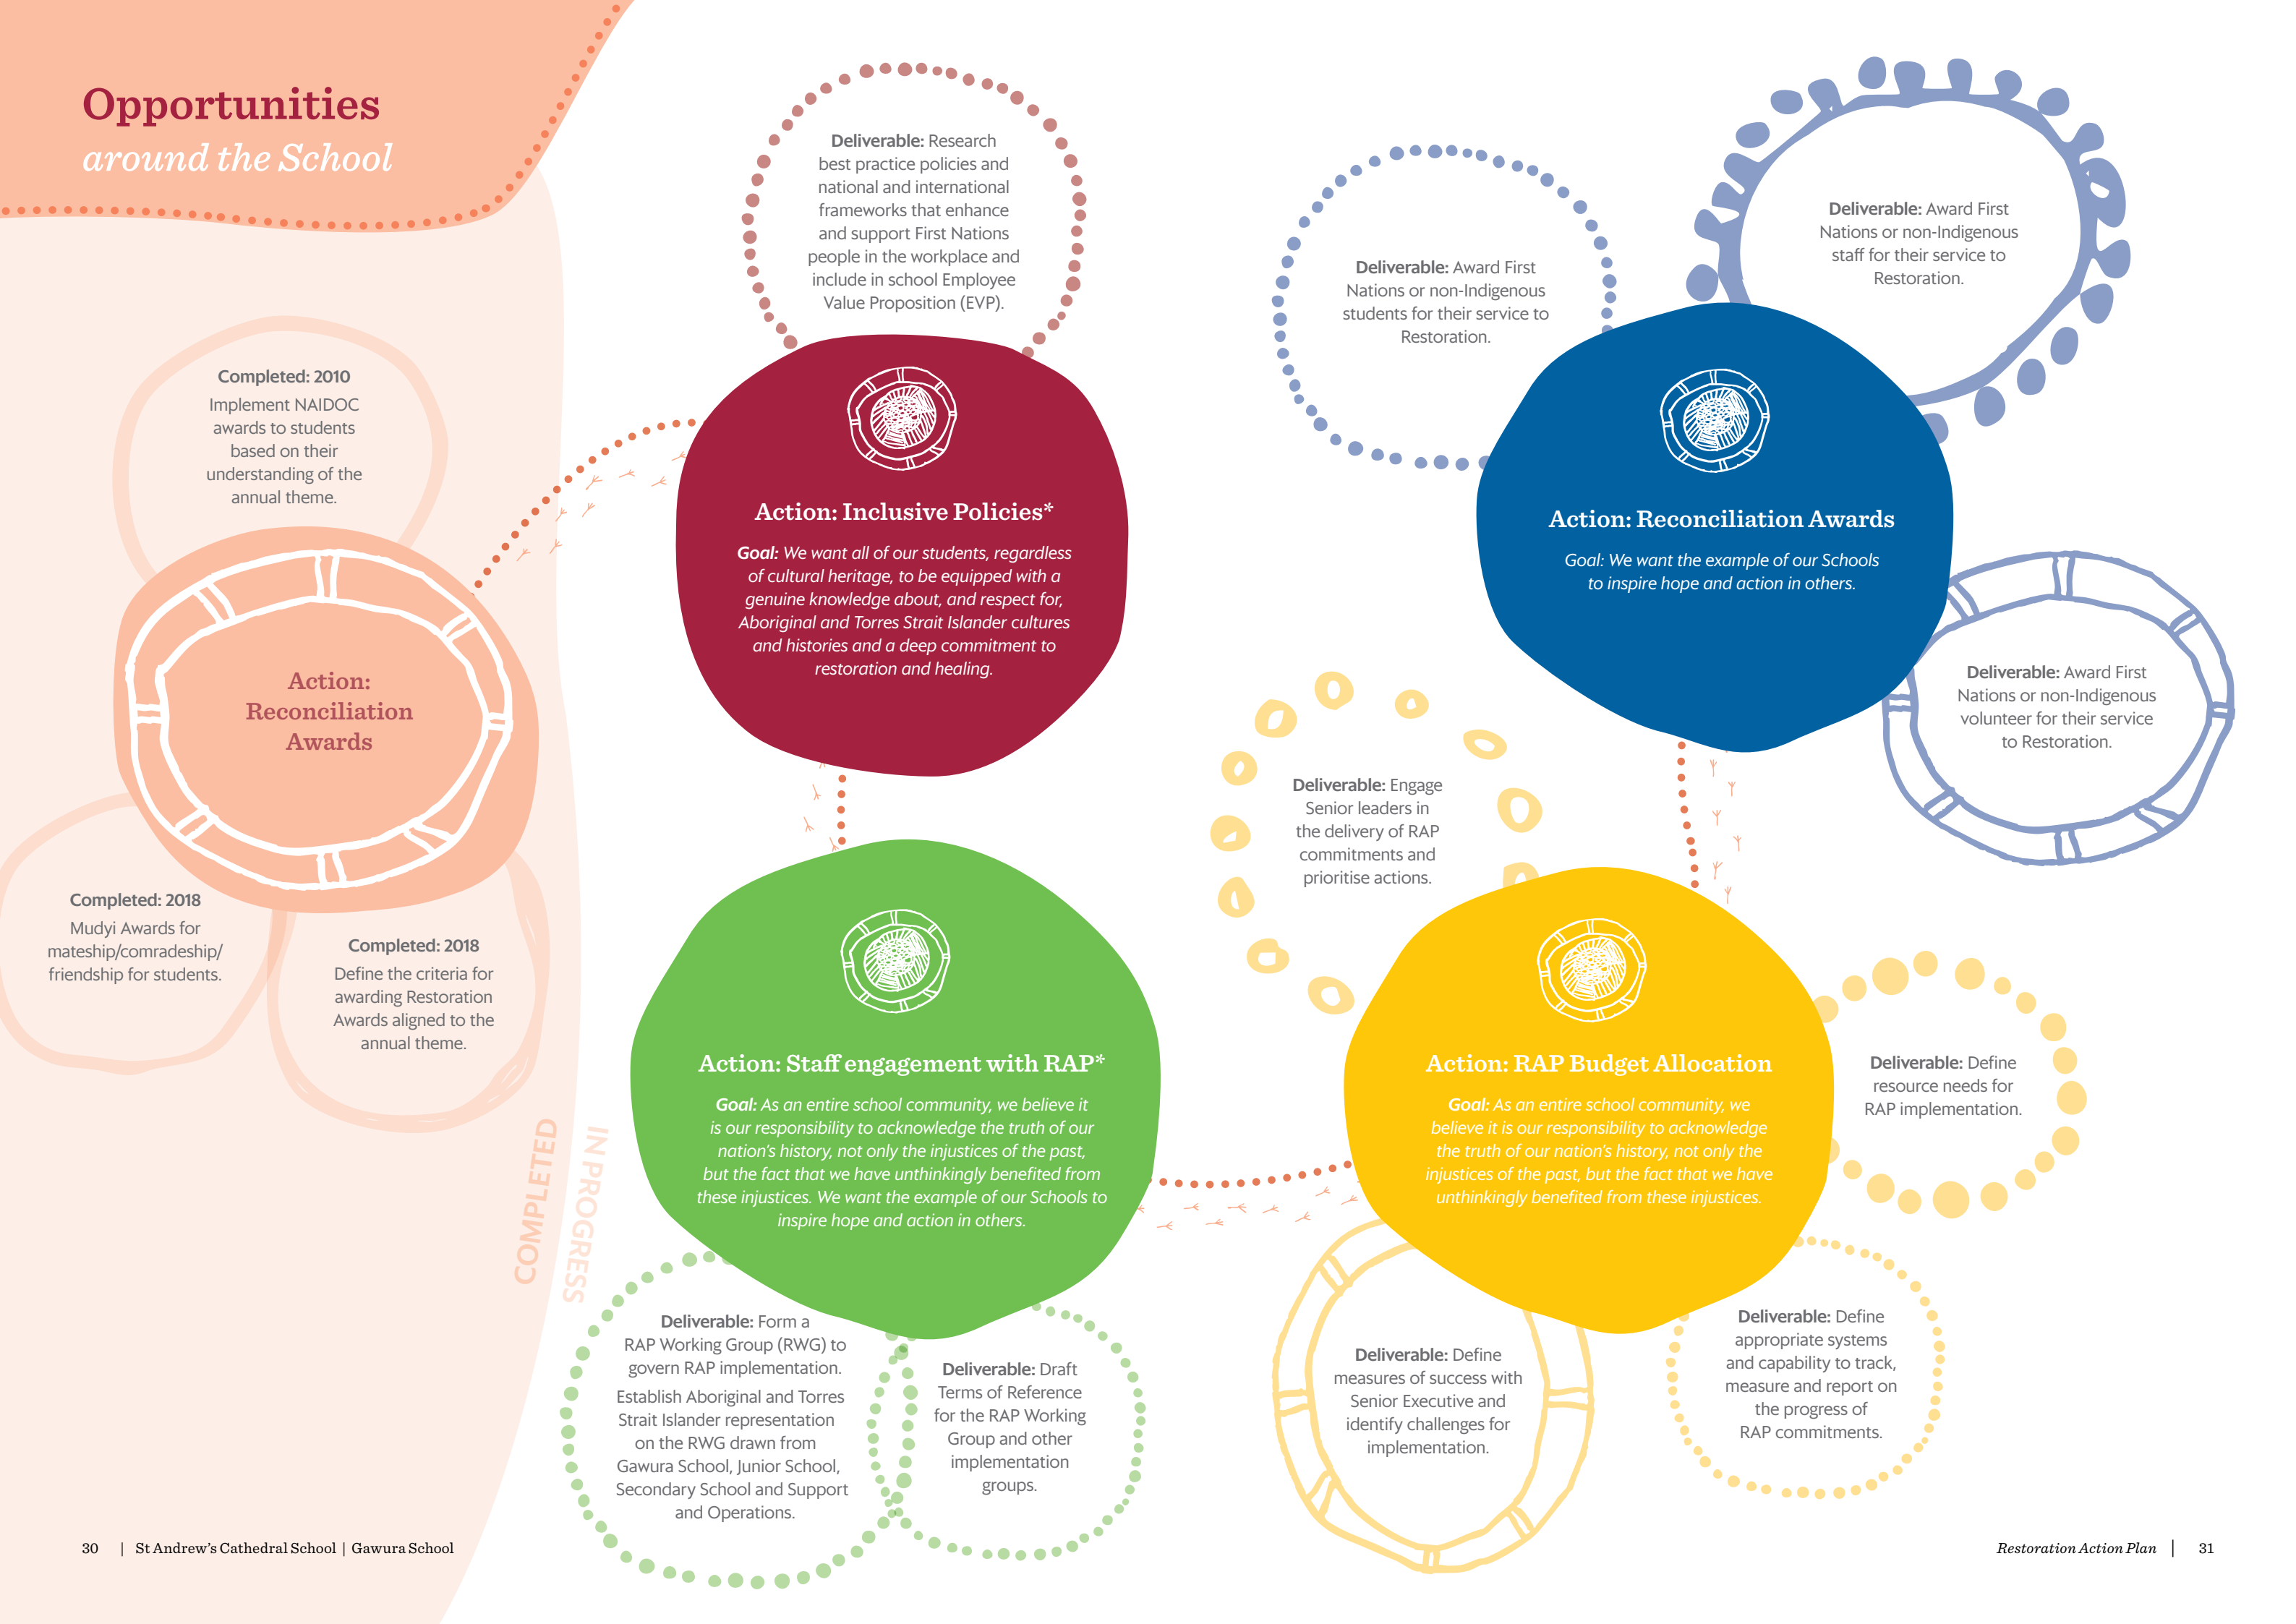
Opportunities
around the School

Completed: 2010
Implement NAIDOC awards to students based on their understanding of the annual theme.

Action: Reconciliation Awards

Completed: 2018
Mudyi Awards for mateship/comradeship/ friendship for students.

Completed: 2018
Define the criteria for awarding Restoration Awards aligned to the annual theme.

COMPLETED

IN PROGRESS

Deliverable: Research best practice policies and national and international frameworks that enhance and support First Nations people in the workplace and include in school Employee Value Proposition (EVP).

Action: Inclusive Policies*

Goal: We want all of our students, regardless of cultural heritage, to be equipped with a genuine knowledge about, and respect for, Aboriginal and Torres Strait Islander cultures and histories and a deep commitment to restoration and healing.

Deliverable: Award First Nations or non-Indigenous students for their service to Restoration.

Deliverable: Award First Nations or non-Indigenous staff for their service to Restoration.

Action: Reconciliation Awards

Goal: We want the example of our Schools to inspire hope and action in others.

Deliverable: Award First Nations or non-Indigenous volunteer for their service to Restoration.

Deliverable: Engage Senior leaders in the delivery of RAP commitments and prioritise actions.

Action: Staff engagement with RAP*

Goal: As an entire school community, we believe it is our responsibility to acknowledge the truth of our nation's history, not only the injustices of the past, but the fact that we have unthinkingly benefited from these injustices. We want the example of our Schools to inspire hope and action in others.

Action: RAP Budget Allocation

Goal: As an entire school community, we believe it is our responsibility to acknowledge the truth of our nation's history, not only the injustices of the past, but the fact that we have unthinkingly benefited from these injustices.

Deliverable: Define resource needs for RAP implementation.

Deliverable: Form a RAP Working Group (RWG) to govern RAP implementation.
Establish Aboriginal and Torres Strait Islander representation on the RWG drawn from Gawura School, Junior School, Secondary School and Support and Operations.

Deliverable: Draft Terms of Reference for the RAP Working Group and other implementation groups.

Deliverable: Define measures of success with Senior Executive and identify challenges for implementation.

Deliverable: Define appropriate systems and capability to track, measure and report on the progress of RAP commitments.

30 | St Andrew's Cathedral School | Gawura School

Restoration Action Plan | 31